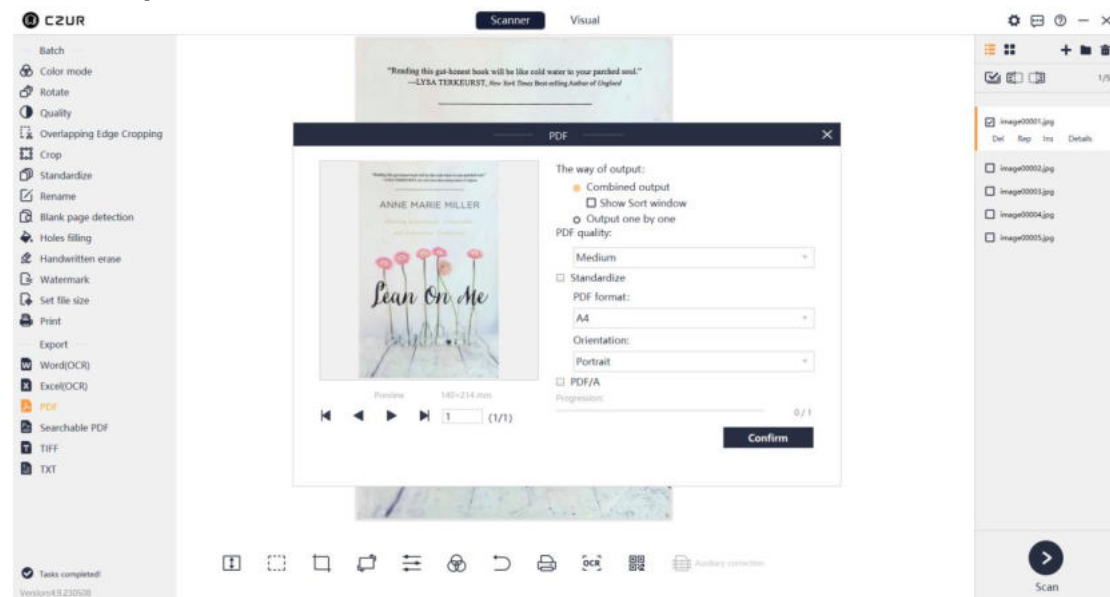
CZUR

Scanner Visual

Batch
Color mode
Rotate
Quality
Overlapping Edge Cropping
Crop
Standardize
Rename
Blank page detection
Holes filling
Handwritten erase
Watermark
Set file size
Print
Export
Word(OCR)
Excel(OCR)
PDF
Searchable PDF
TIFF
TXT

Tasks completed!
Version4.9.230508

"Reading this gut-honest book will be like cold water to your parched soul."
—LYSA TERKEURST, New York Times Best-selling Author of Unglued

PDF

ANNE MARIE MILLER
Lean On Me

Preview 140×214 mm

1 (1/1)

The way of output:
Combined output
Show Sort window
Output one by one
PDF quality:
Medium
Standardize
PDF format:
A4
Orientation:
Portrait
PDF/A
Progression:
0 / 1
Confirm

Auxiliary correction

1/5
image00001.jpg
Del Rep Ins Details
image00002.jpg
image00003.jpg
image00004.jpg
image00005.jpg

Scan